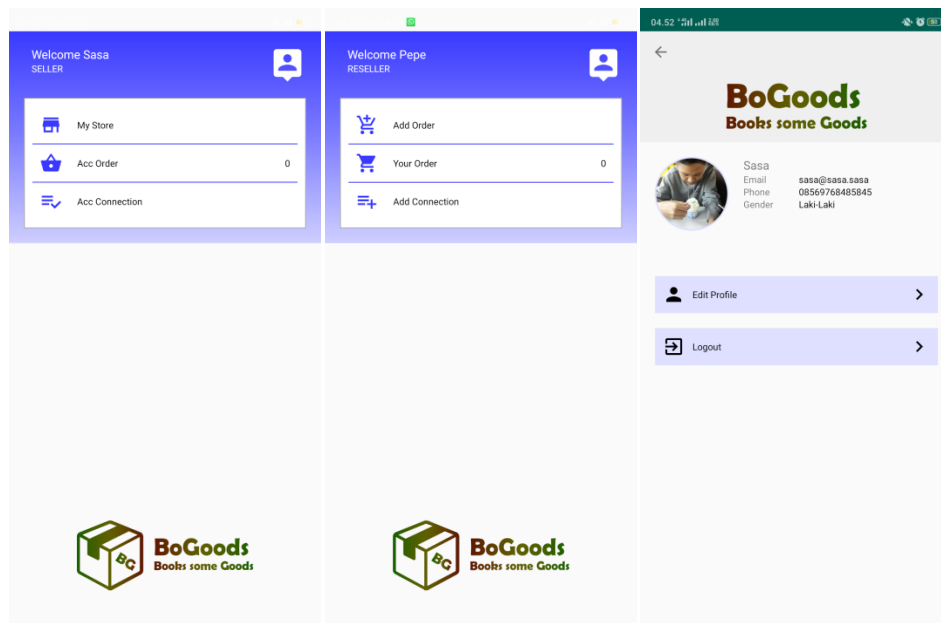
Welcome Sasa
SELLER

My Store
Acc Order 0
Acc Connection

BG
BoGoods
Books some Goods

Welcome Pepe
RESELLER

Add Order
Your Order 0
Add Connection

BG
BoGoods
Books some Goods

04.52

BoGoods
Books some Goods

Sasa
Email sasa@sasa.sasa
Phone 08569768485845
Gender Laki-Laki

Edit Profile
Logout